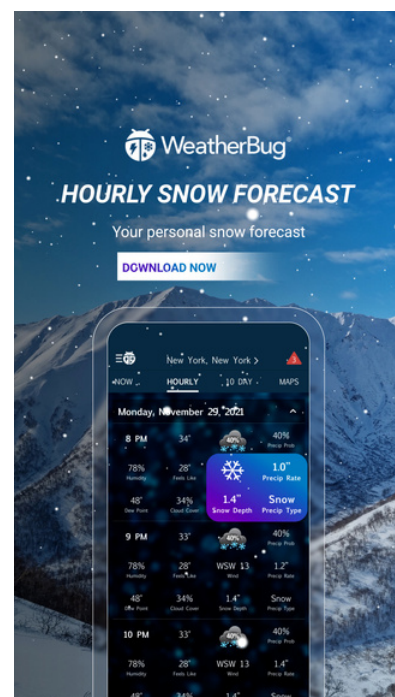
WeatherBug

HOURLY SNOW FORECAST

Your personal snow forecast

DOWNLOAD NOW

New York, New York >

NOW HOURLY 10 DAY MAPS

Monday, November 29, 2021

8 PM 34° 40% 40% Precip Prob

78% Humidity 28° Feels Like 1.0" Precip Rate

48° Dew Point 34% Cloud Cover 1.4" Snow Depth Snow Precip Type

9 PM 33° 40% 40% Precip Prob

78% Humidity 28° Feels Like WSW 13 Wind 1.2" Precip Rate

48° Dew Point 34% Cloud Cover 1.4" Snow Depth Snow Precip Type

10 PM 33° 40% 40% Precip Prob

78% Humidity 28° Feels Like WSW 13 Wind 1.4" Precip Rate